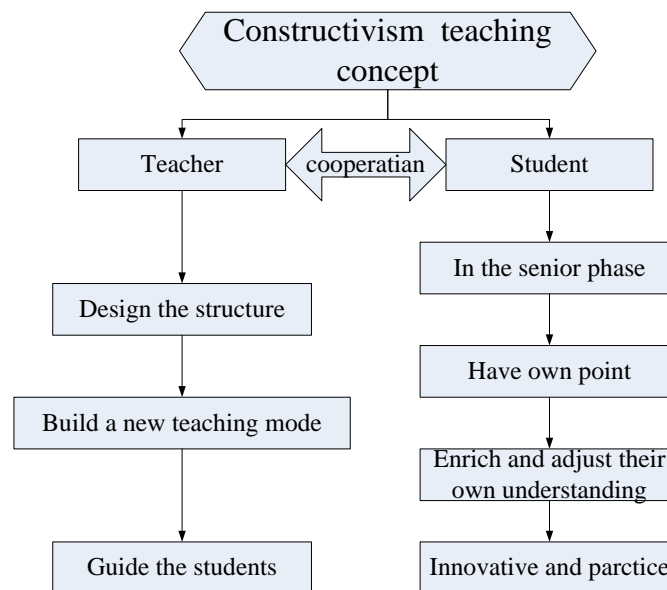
Constructivism teaching concept

Teacher

cooperatian

Student

Design the structure

Build a new teaching mode

Guide the students

In the senior phase

Have own point

Enrich and adjust their own understanding

Innovative and parctice